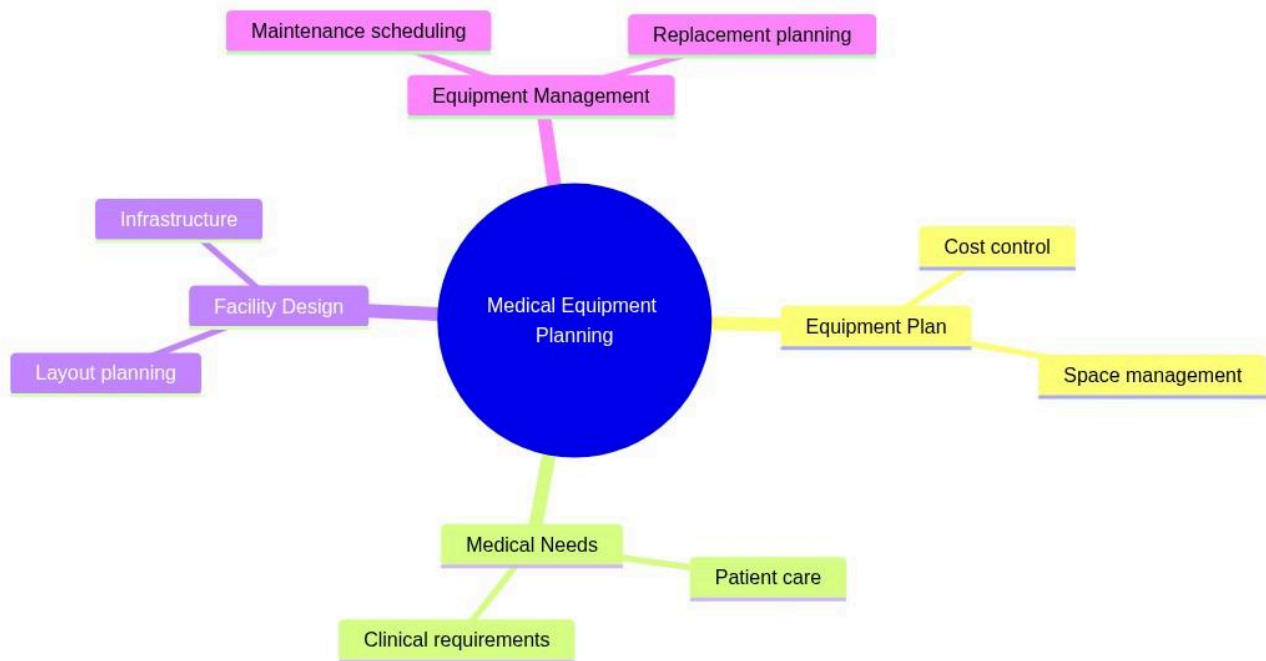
Maintenance scheduling

Replacement planning

Equipment Management

Infrastructure

Facility Design

Layout planning

Medical Equipment Planning

Cost control

Equipment Plan

Space management

Medical Needs

Patient care

Clinical requirements